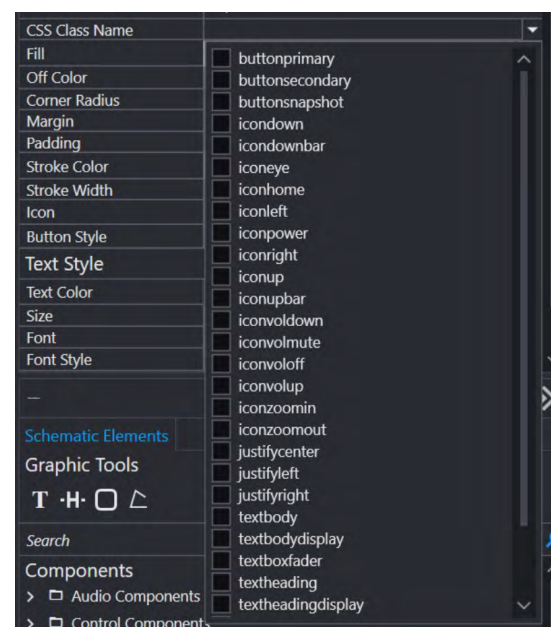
CSS Class Name
Fill
Off Color
Corner Radius
Margin
Padding
Stroke Color
Stroke Width
Icon
Button Style
Text Style
Text Color
Size
Font
Font Style

Schematic Elements
Graphic Tools
T ·H·
Search
Components
Audio Components
Control Components

buttonprimary
buttonsecondary
buttonsnapshot
icondown
icondownbar
iconeye
iconhome
iconleft
iconpower
iconright
iconup
iconupbar
iconvoldown
iconvolmute
iconvoloff
iconvolup
iconzoomin
iconzoomout
justifycenter
justifyleft
justifyright
textbody
textbodydisplay
textboxfader
textheading
textheadingdisplay